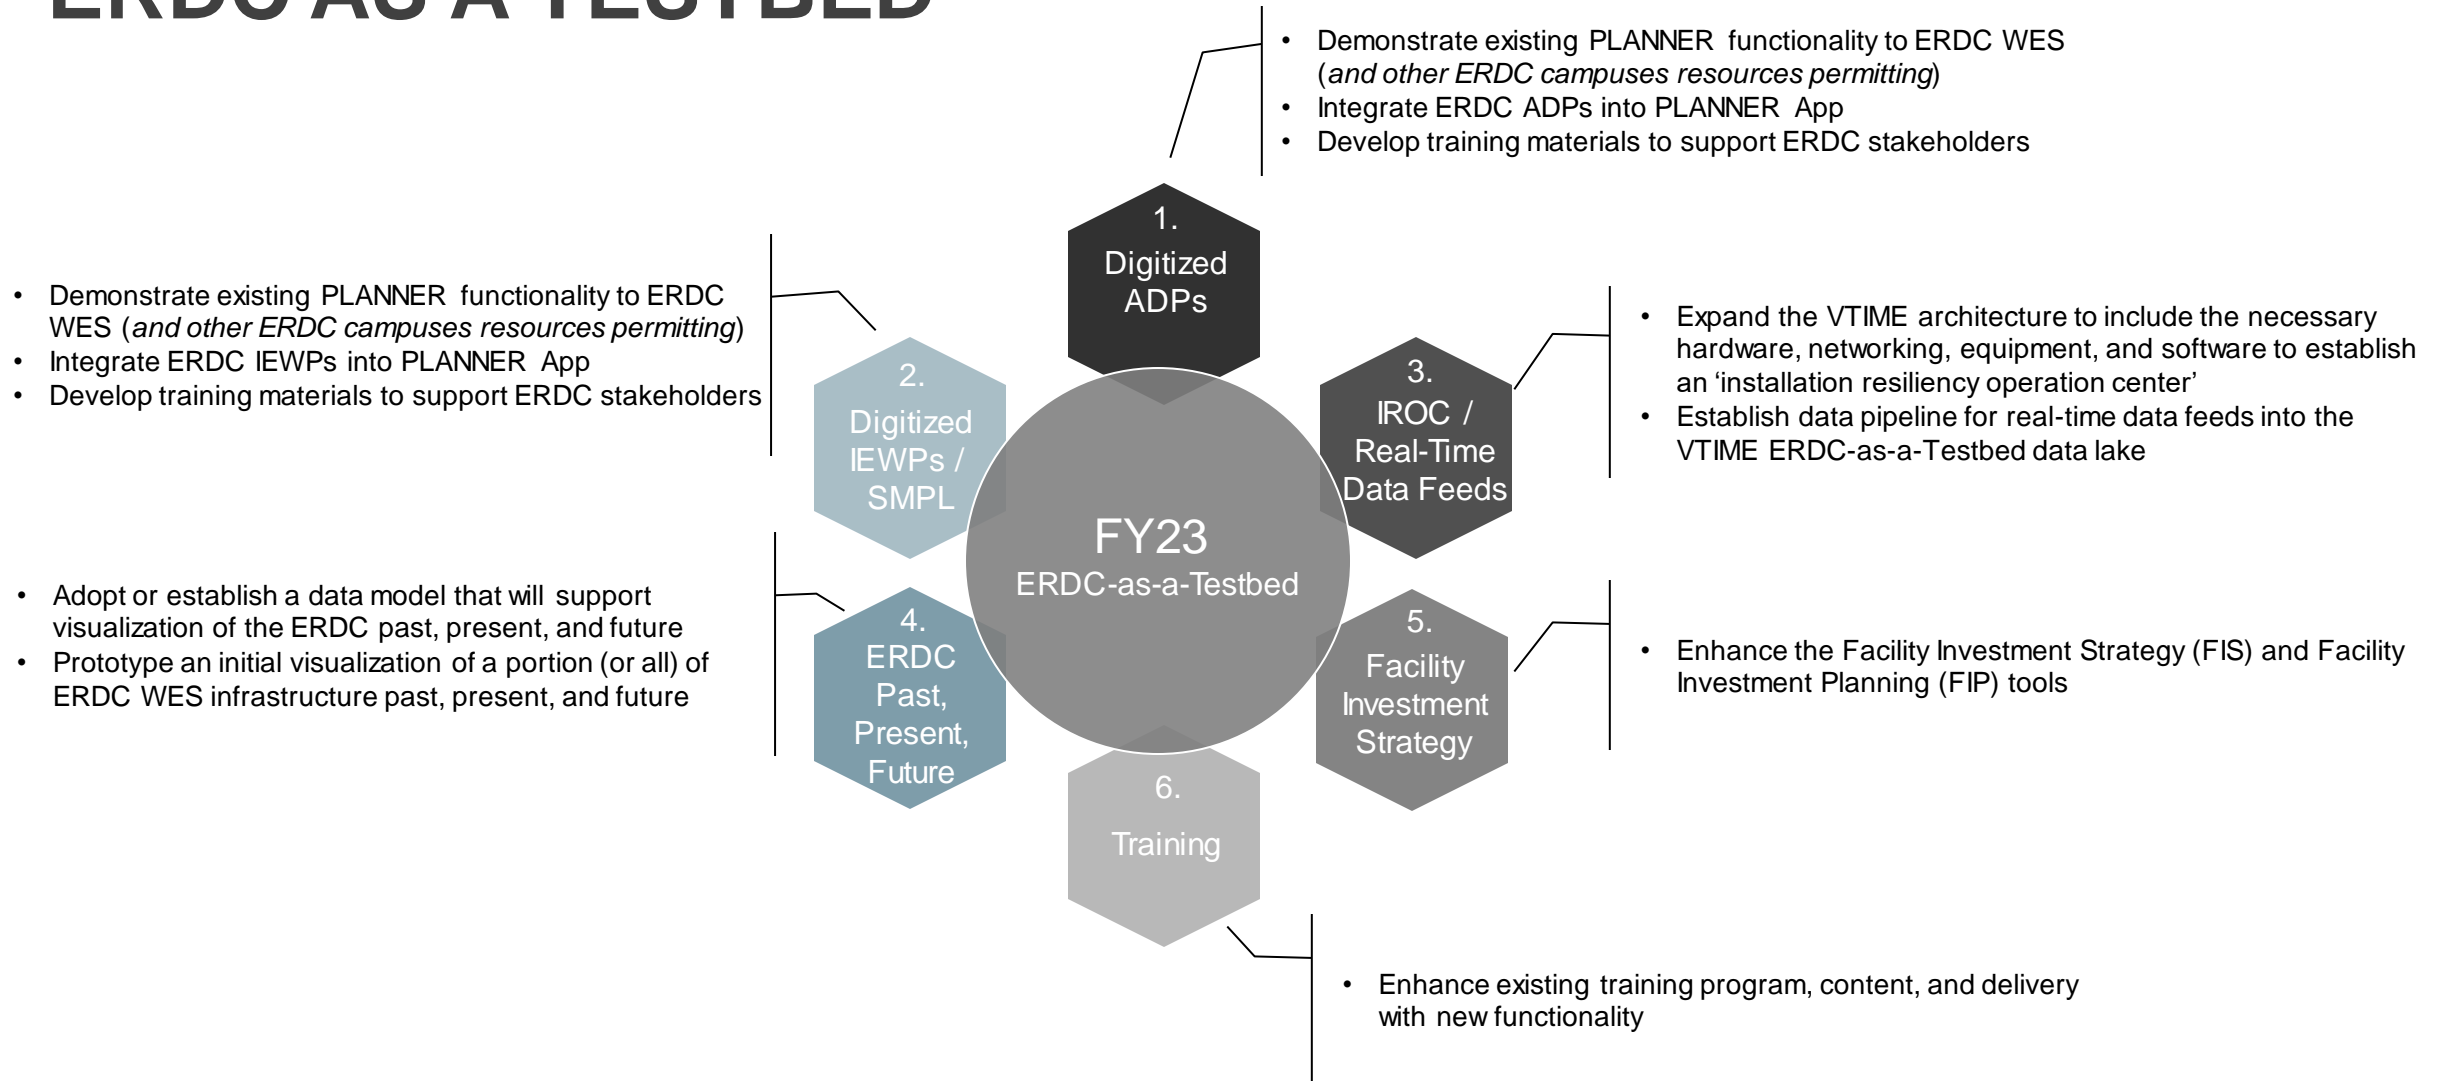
ERDC AS A TESTBED

• Demonstrate existing PLANNER functionality to ERDC WES (*and other ERDC campuses resources permitting*)
• Integrate ERDC ADPs into PLANNER App
• Develop training materials to support ERDC stakeholders

1. Digitized ADPs

• Demonstrate existing PLANNER functionality to ERDC WES (*and other ERDC campuses resources permitting*)
• Integrate ERDC IEWPs into PLANNER App
• Develop training materials to support ERDC stakeholders

2. Digitized IEWPs / SMPL

• Expand the VTIME architecture to include the necessary hardware, networking, equipment, and software to establish an 'installation resiliency operation center'
• Establish data pipeline for real-time data feeds into the VTIME ERDC-as-a-Testbed data lake

3. IROC / Real-Time Data Feeds

FY23
ERDC-as-a-Testbed

• Adopt or establish a data model that will support visualization of the ERDC past, present, and future
• Prototype an initial visualization of a portion (or all) of ERDC WES infrastructure past, present, and future

4. ERDC Past, Present, Future

5. Facility Investment Strategy

• Enhance the Facility Investment Strategy (FIS) and Facility Investment Planning (FIP) tools

6. Training

• Enhance existing training program, content, and delivery with new functionality